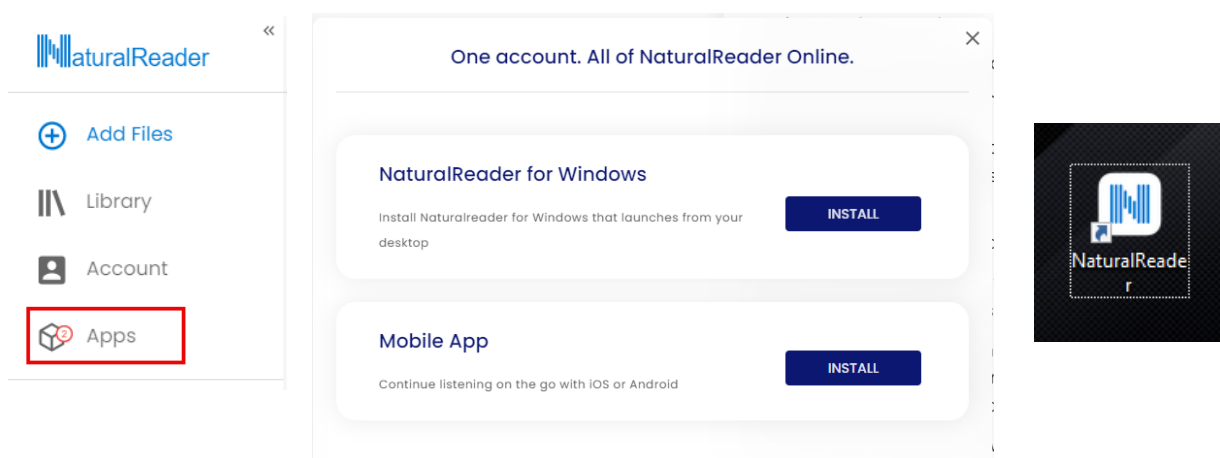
NaturalReader

«

Add Files

Library

Account

2 Apps

One account. All of NaturalReader Online.

×

NaturalReader for Windows

Install Naturalreader for Windows that launches from your desktop

INSTALL

Mobile App

Continue listening on the go with iOS or Android

INSTALL

NaturalReader